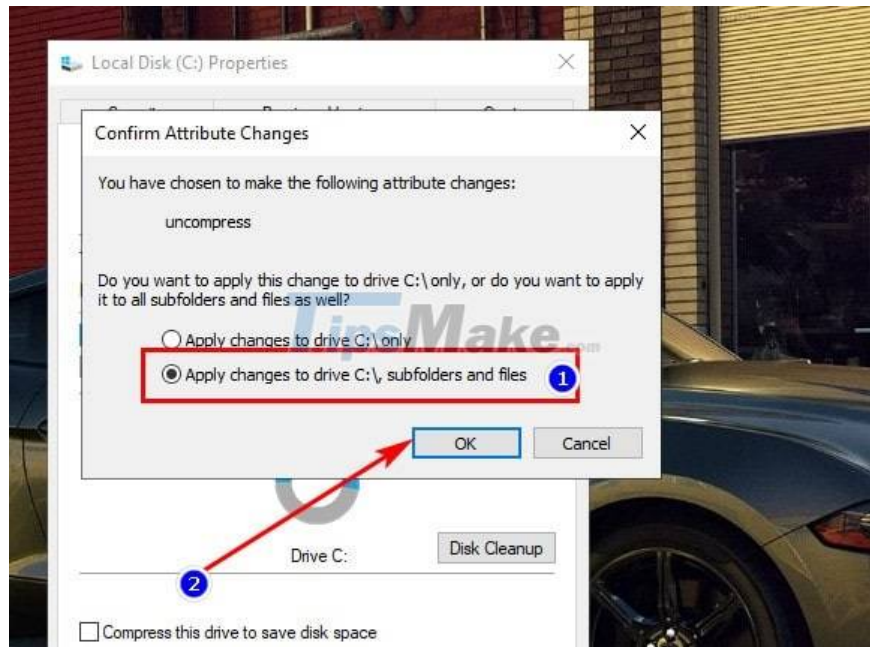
Local Disk (C:) Properties

Confirm Attribute Changes

You have chosen to make the following attribute changes:

uncompress

Do you want to apply this change to drive C:\ only, or do you want to apply it to all subfolders and files as well?

Apply changes to drive C:\ only

Apply changes to drive C:\, subfolders and files

1

OK

Cancel

TipsMake.com

Drive C:

Disk Cleanup

2

Compress this drive to save disk space